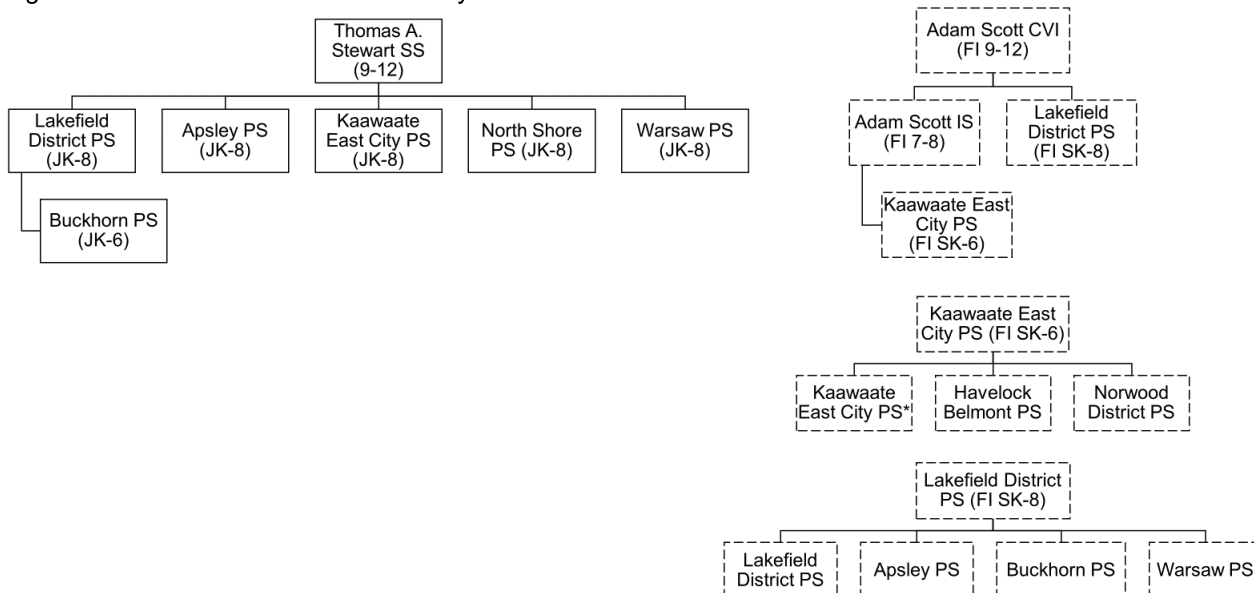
Thomas A. Stewart SS (9-12)

Lakefield District PS (JK-8)

Apsley PS (JK-8)

Kaawaate East City PS (JK-8)

North Shore PS (JK-8)

Warsaw PS (JK-8)

Buckhorn PS (JK-6)

Adam Scott CVI (FI 9-12)

Adam Scott IS (FI 7-8)

Lakefield District PS (FI SK-8)

Kaawaate East City PS (FI SK-6)

Kaawaate East City PS (FI SK-6)

Kaawaate East City PS*

Havelock Belmont PS

Norwood District PS

Lakefield District PS (FI SK-8)

Lakefield District PS

Apsley PS

Buckhorn PS

Warsaw PS